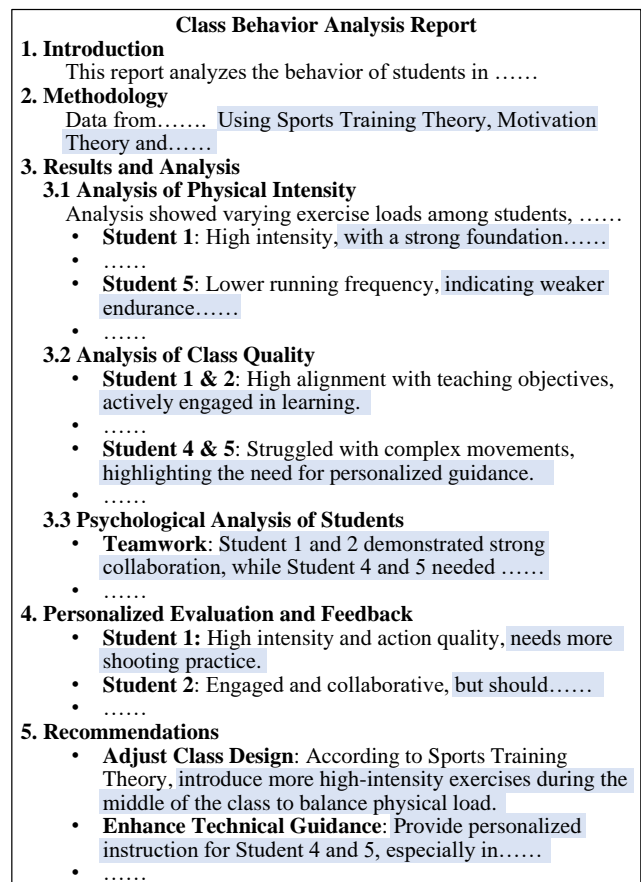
**Class Behavior Analysis Report**

**1. Introduction**

This report analyzes the behavior of students in ……

**2. Methodology**

Data from……. Using Sports Training Theory, Motivation Theory and……

**3. Results and Analysis**

**3.1 Analysis of Physical Intensity**

Analysis showed varying exercise loads among students, ……

- **Student 1**: High intensity, with a strong foundation……
- ……
- **Student 5**: Lower running frequency, indicating weaker endurance……
- ……

**3.2 Analysis of Class Quality**

- **Student 1 & 2**: High alignment with teaching objectives, actively engaged in learning.
- ……
- **Student 4 & 5**: Struggled with complex movements, highlighting the need for personalized guidance.
- ……

**3.3 Psychological Analysis of Students**

- **Teamwork**: Student 1 and 2 demonstrated strong collaboration, while Student 4 and 5 needed ……
- ……

**4. Personalized Evaluation and Feedback**

- **Student 1:** High intensity and action quality, needs more shooting practice.
- **Student 2**: Engaged and collaborative, but should……
- ……

**5. Recommendations**

- **Adjust Class Design**: According to Sports Training Theory, introduce more high-intensity exercises during the middle of the class to balance physical load.
- **Enhance Technical Guidance**: Provide personalized instruction for Student 4 and 5, especially in……
- ……